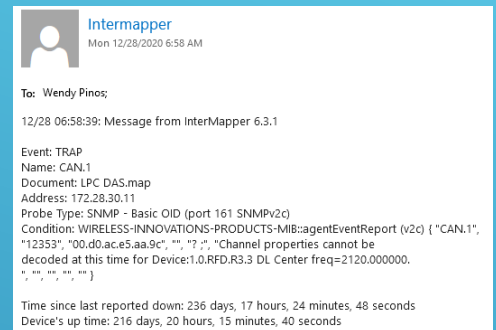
Intermapper
Mon 12/28/2020 6:58 AM

To: Wendy Pinos;

12/28 06:58:39: Message from InterMapper 6.3.1

Event: TRAP
Name: CAN.1
Document: LPC DAS.map
Address: 172.28.30.11
Probe Type: SNMP - Basic OID (port 161 SNMPv2c)
Condition: WIRELESS-INNOVATIONS-PRODUCTS-MIB::agentEventReport (v2c) { "CAN.1", "12353", "00.d0.ac.e5.aa.9c", "", "? ;", "Channel properties cannot be decoded at this time for Device:1.0.RFD.R3.3 DL Center freq=2120.000000. ", "", "", "", "" }

Time since last reported down: 236 days, 17 hours, 24 minutes, 48 seconds
Device's up time: 216 days, 20 hours, 15 minutes, 40 seconds